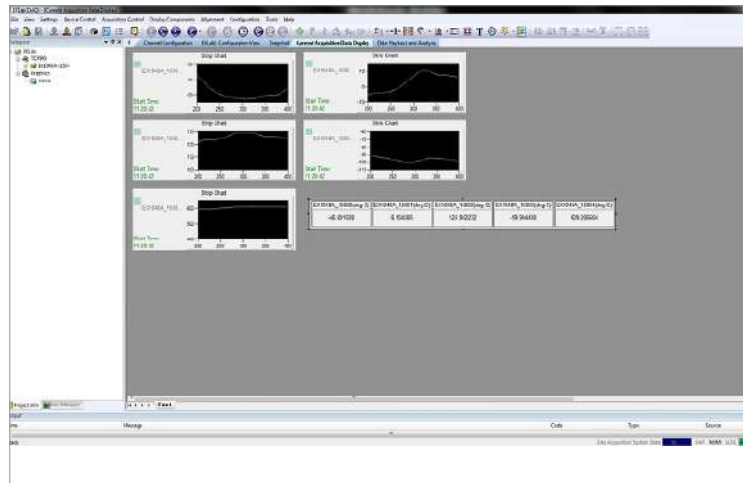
Channel Configuration | DLab Configuration View | Snapshot | Current Acquisition Data Display | Data Playback and Analysis

Strip Chart

Start Time
11:28:42

Strip Chart

Start Time
11:28:42

Strip Chart

Start Time
11:28:42

Strip Chart

Start Time
11:28:42

Strip Chart

Start Time
11:28:42

| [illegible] | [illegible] | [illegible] | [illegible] | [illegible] |
|---|---|---|---|---|
| -45.491538 | 6.154388 | 120.902272 | -59.394438 | 639.29564 |

Sheet1

Message | Code | Type | Source

Data Acquisition System State